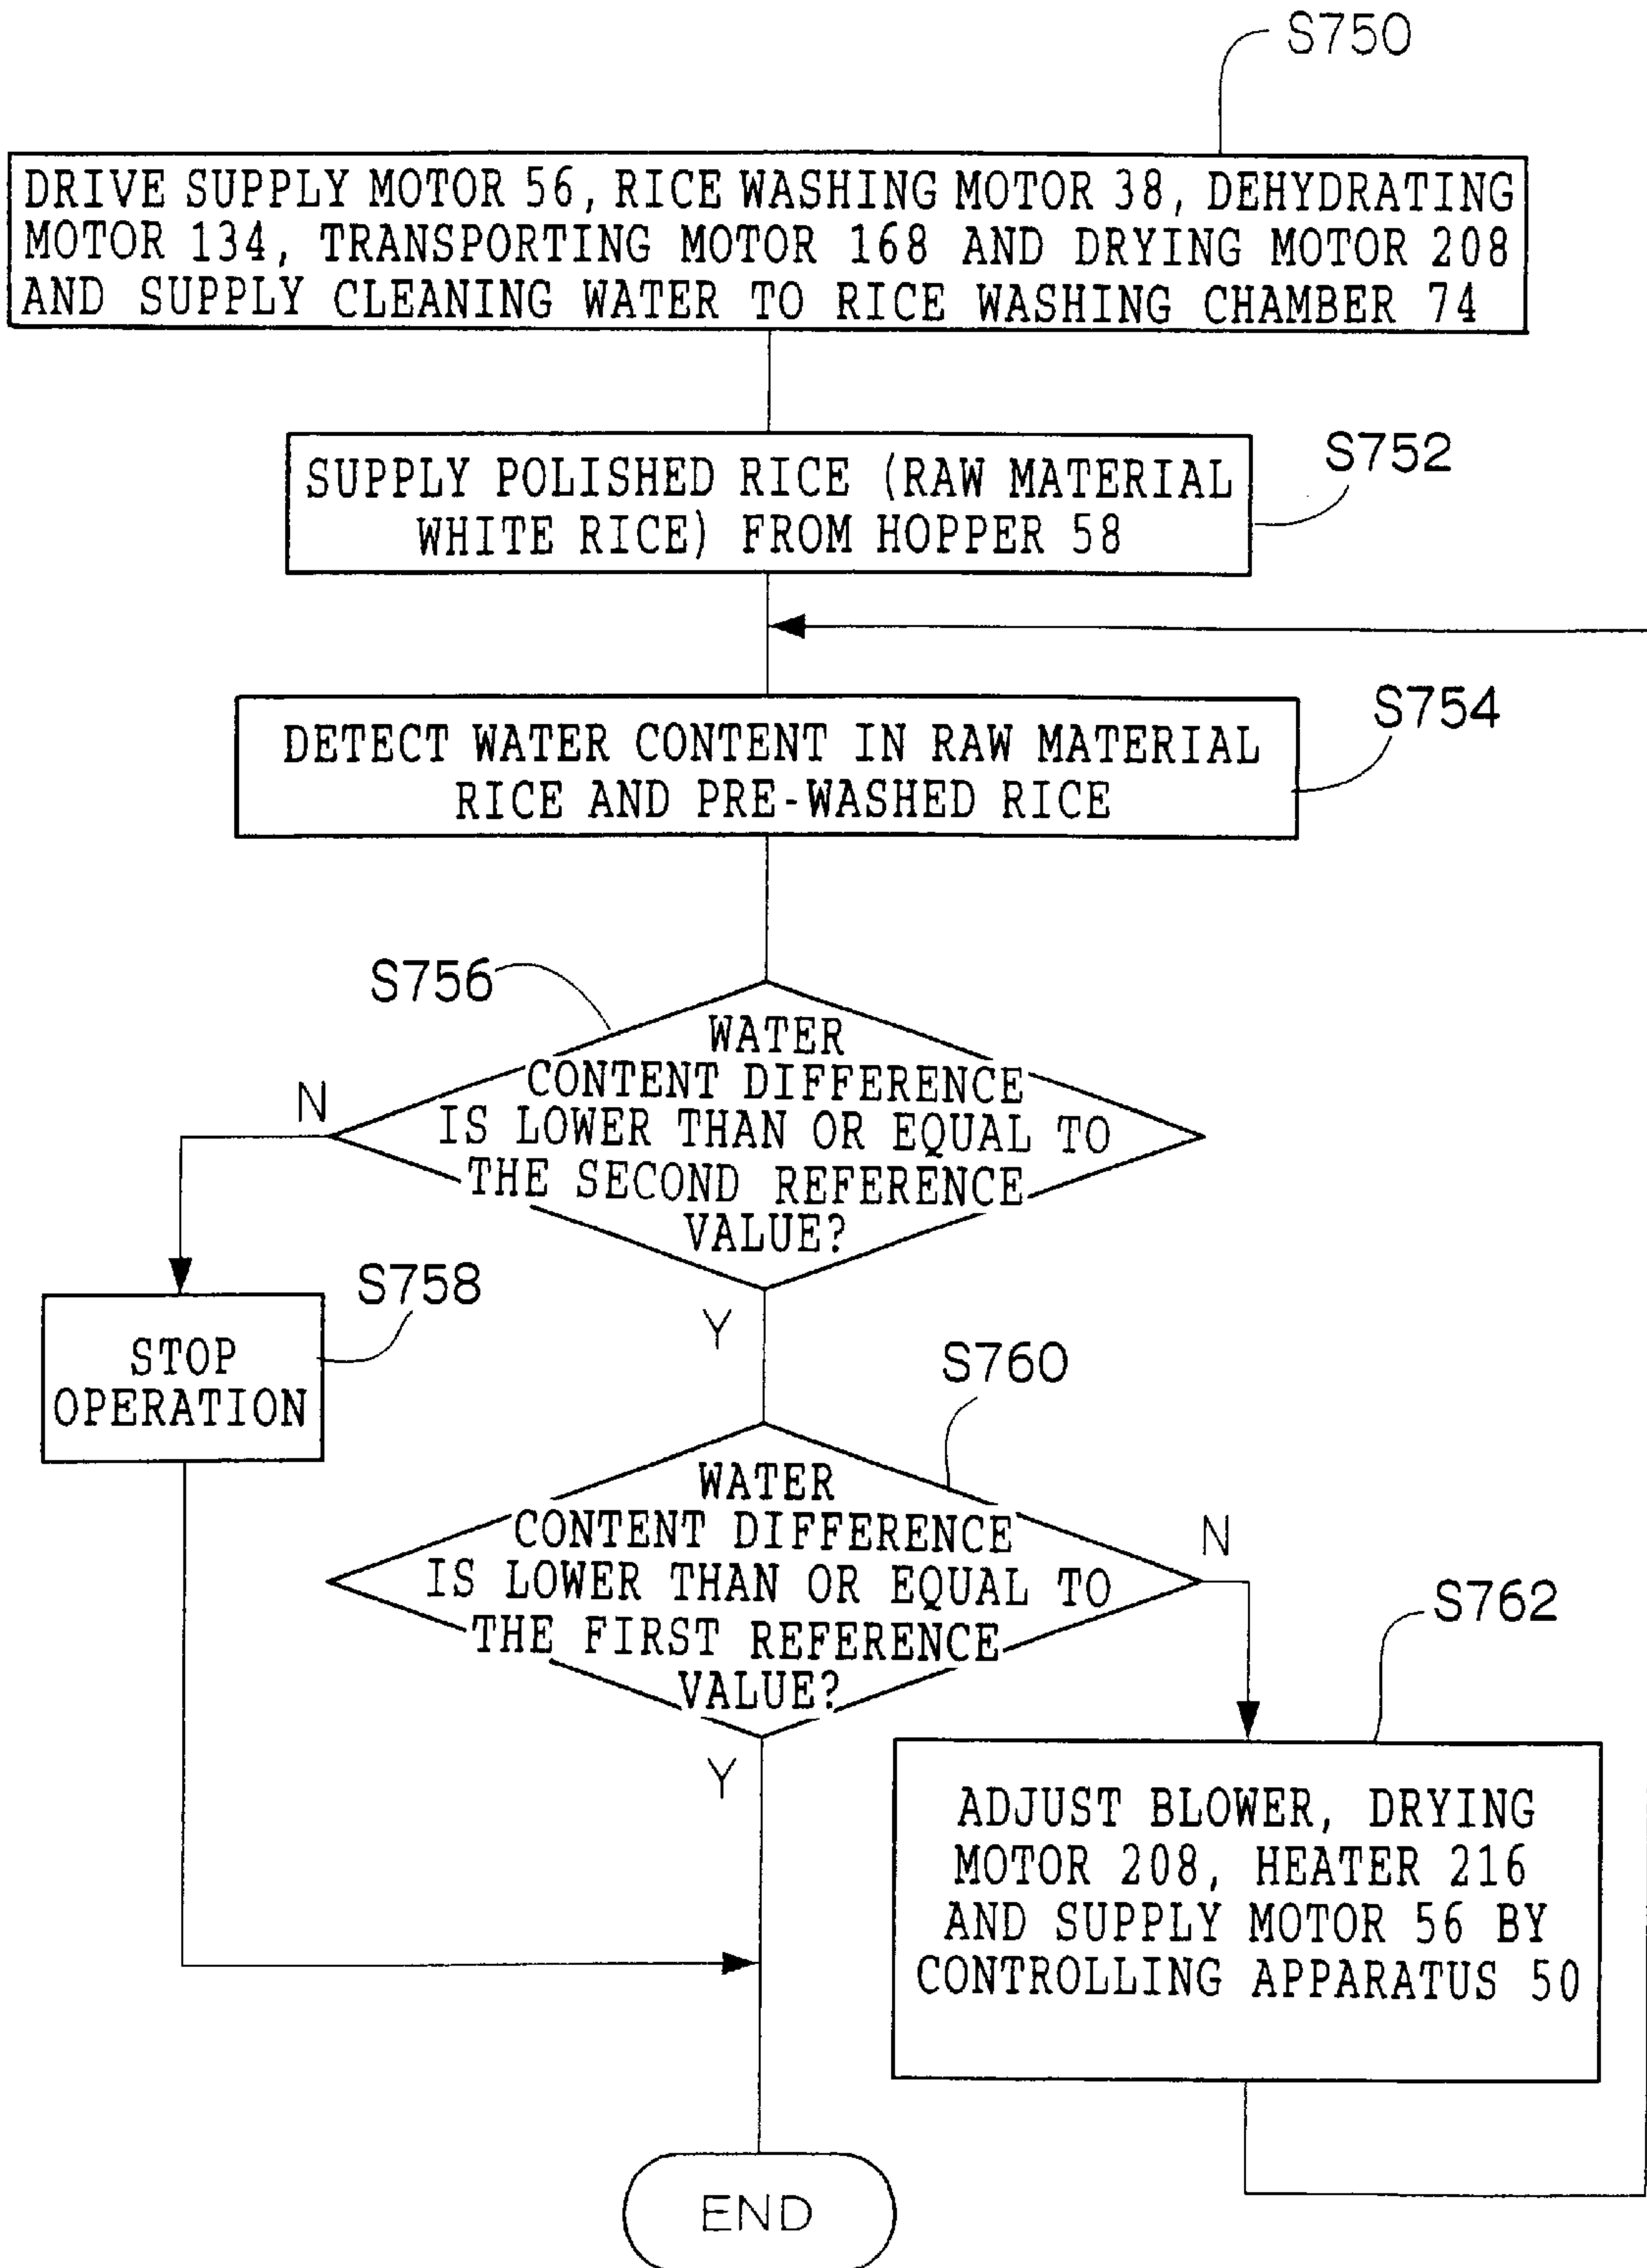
S750

DRIVE SUPPLY MOTOR 56, RICE WASHING MOTOR 38, DEHYDRATING MOTOR 134, TRANSPORTING MOTOR 168 AND DRYING MOTOR 208 AND SUPPLY CLEANING WATER TO RICE WASHING CHAMBER 74

SUPPLY POLISHED RICE (RAW MATERIAL WHITE RICE) FROM HOPPER 58

S752

DETECT WATER CONTENT IN RAW MATERIAL RICE AND PRE-WASHED RICE

S754

S756

WATER CONTENT DIFFERENCE IS LOWER THAN OR EQUAL TO THE SECOND REFERENCE VALUE?

N

S758

STOP OPERATION

Y

S760

WATER CONTENT DIFFERENCE IS LOWER THAN OR EQUAL TO THE FIRST REFERENCE VALUE?

N

S762

Y

ADJUST BLOWER, DRYING MOTOR 208, HEATER 216 AND SUPPLY MOTOR 56 BY CONTROLLING APPARATUS 50

END